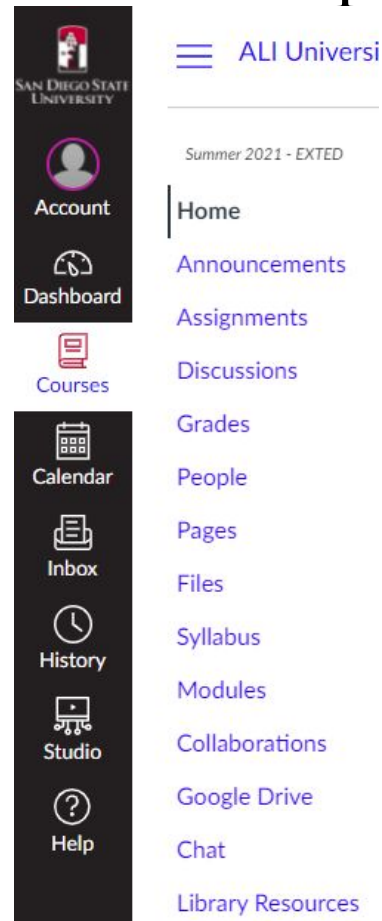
SAN DIEGO STATE UNIVERSITY

Account

Dashboard

Courses

Calendar

Inbox

History

Studio

Help

ALI Universi

Summer 2021 - EXTED

Home

Announcements

Assignments

Discussions

Grades

People

Pages

Files

Syllabus

Modules

Collaborations

Google Drive

Chat

Library Resources